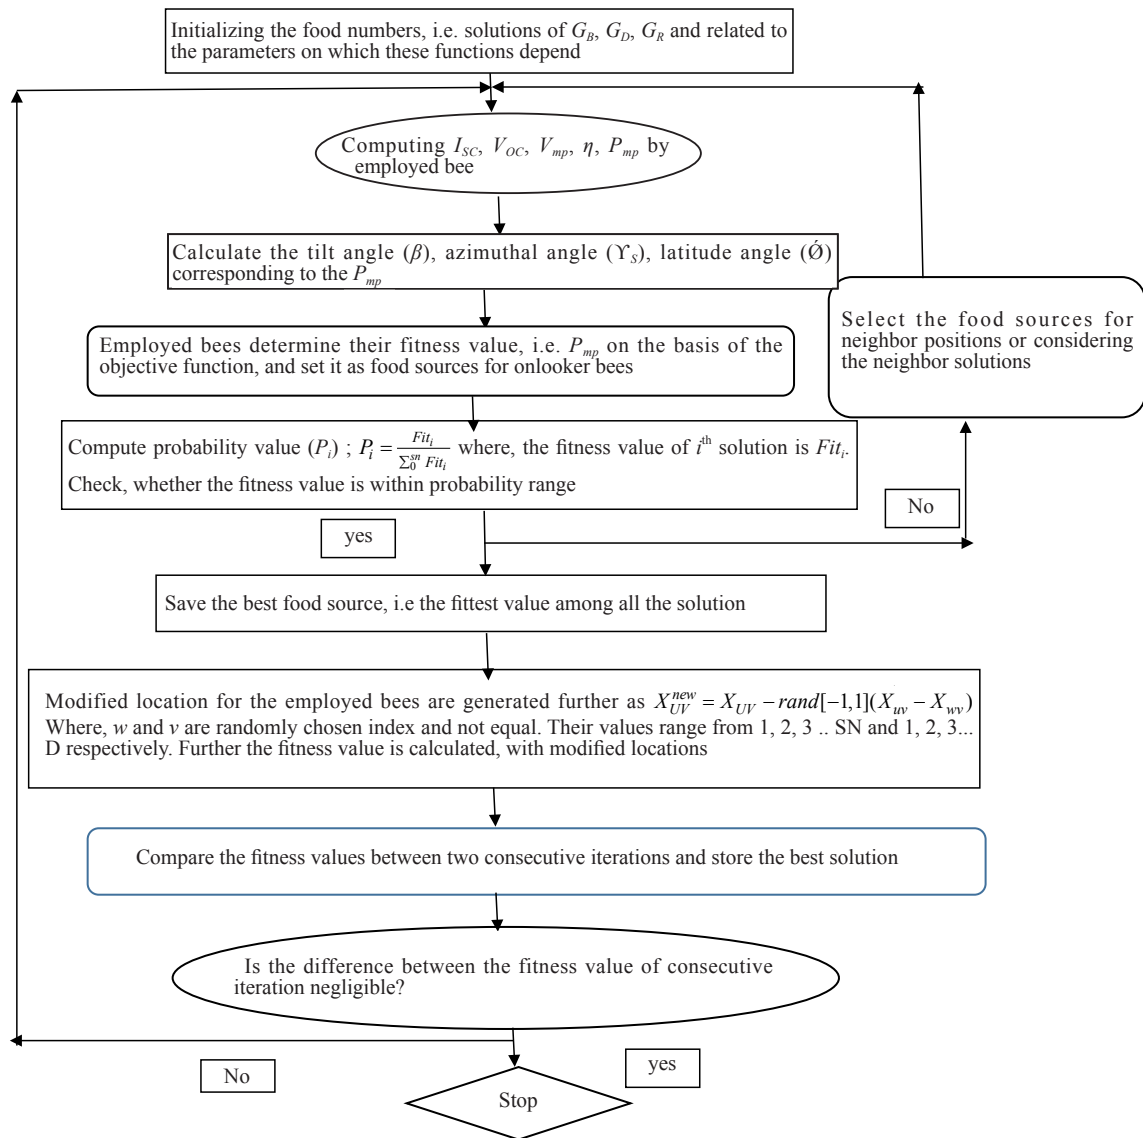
Initializing the food numbers, i.e. solutions of $G_B$, $G_D$, $G_R$ and related to the parameters on which these functions depend

Computing $I_{SC}$, $V_{OC}$, $V_{mp}$, $\eta$, $P_{mp}$ by employed bee

Calculate the tilt angle ($\beta$), azimuthal angle ($\Upsilon_S$), latitude angle ($\acute{Ø}$) corresponding to the $P_{mp}$

Select the food sources for neighbor positions or considering the neighbor solutions

Employed bees determine their fitness value, i.e. $P_{mp}$ on the basis of the objective function, and set it as food sources for onlooker bees

Compute probability value ($P_i$) ; $P_i = \frac{Fit_i}{\sum_0^{sn} Fit_i}$ where, the fitness value of $i^{th}$ solution is $Fit_i$.
Check, whether the fitness value is within probability range

No

yes

Save the best food source, i.e the fittest value among all the solution

Modified location for the employed bees are generated further as $X_{UV}^{new} = X_{UV} - rand[-1,1](X_{uv} - X_{wv})$
Where, $w$ and $v$ are randomly chosen index and not equal. Their values range from 1, 2, 3 .. SN and 1, 2, 3... D respectively. Further the fitness value is calculated, with modified locations

Compare the fitness values between two consecutive iterations and store the best solution

Is the difference between the fitness value of consecutive iteration negligible?

No

yes

Stop